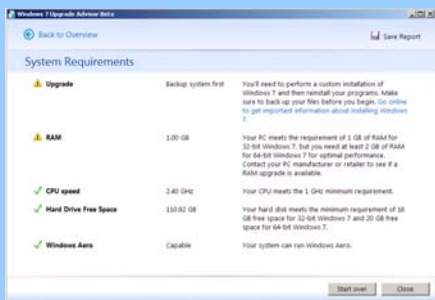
Windows 7 Upgrade Advisor Beta

Back to Overview

Save Report

System Requirements

Upgrade

Backup system first

You'll need to perform a custom installation of Windows 7 and then reinstall your programs. Make sure to back up your files before you begin. Go online to get important information about installing Windows 7

RAM

1.00 GB

Your PC meets the requirement of 1 GB of RAM for 32-bit Windows 7, but you need at least 2 GB of RAM for 64-bit Windows 7 for optimal performance. Contact your PC manufacturer or retailer to see if a RAM upgrade is available.

CPU speed

2.40 GHz

Your CPU meets the 1 GHz minimum requirement.

Hard Drive Free Space

110.92 GB

Your hard disk meets the minimum requirement of 16 GB free space for 32-bit Windows 7 and 20 GB free space for 64-bit Windows 7.

Windows Aero

Capable

Your system can run Windows Aero.

Start over

Close